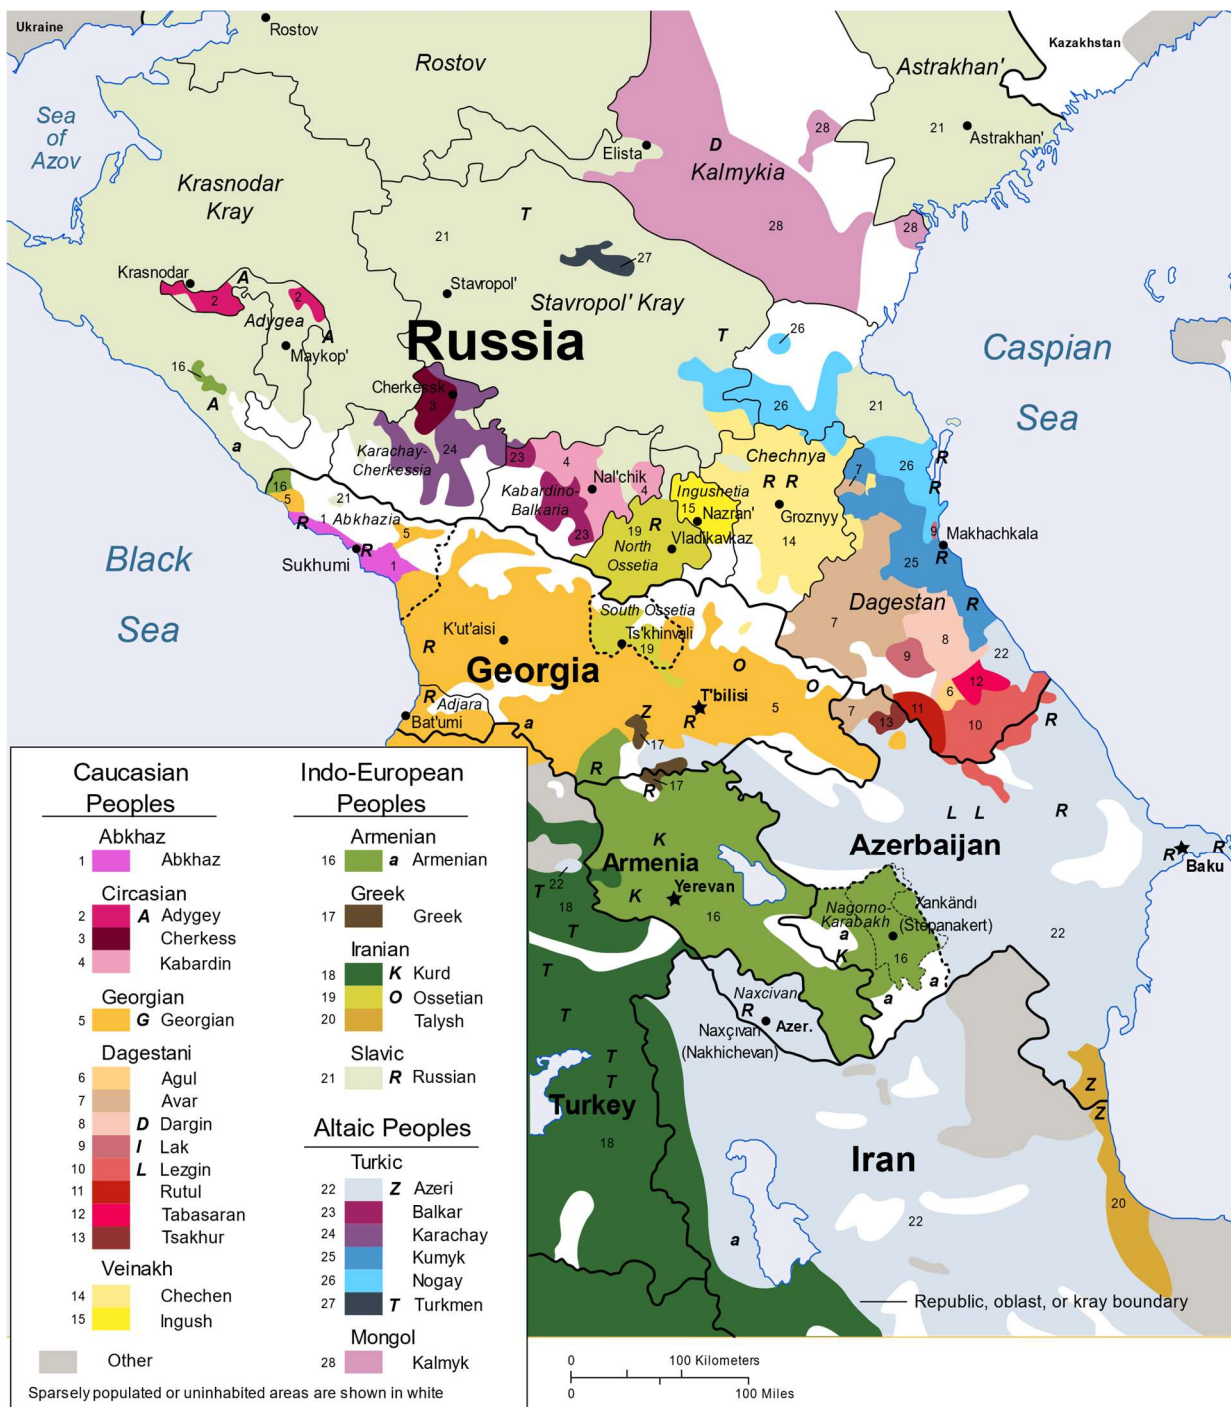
Ukraine
Rostov
Rostov
Kazakhstan
Astrakhan'
Sea of Azov
Elista
D
Kalmykia
28
21
Astrakhan'
Krasnodar Kray
T
21
28
28
27
Krasnodar
A
2
2
Stavropol'
Stavropol' Kray
Adygea
A
Maykop'
Russia
T
26
Caspian
16
A
Cherkessk
3
26
21
Sea
a
Karachay-Cherkessia
24
23
4
Chechnya
R R
7
26
R
R
16
5
21
Kabardino-Balkaria
Nal'chik
4
Ingushetia
15
Nazran'
Groznyy
R
1
Abkhazia
5
23
19
R
Vladikavkaz
14
9
Makhachkala
R
Black
Sukhumi
R
1
North Ossetia
25
R
Sea
South Ossetia
Dagestan
R
K'ut'aisi
Ts'khinvali
7
8
22
R
19
9
O
Georgia
6
12
R
T'bilisi
O
R
Adjara
Bat'umi
Z
R
5
7
13
11
10
R
a
17
R
17
L
L
R
K
Azerbaijan
R
Baku
R
22
Armenia
18
T
Yerevan
K
16
Nagorno-Karabakh
Xankändi (Stepanakert)
a
22
T
T
K
16
a
a
Naxcivan
R
Naxçıvan (Nakhichevan)
Azer.
T
T
T
Z
Z
Turkey
18
Iran
20
22
a
Republic, oblast, or kray boundary
Caucasian Peoples
Abkhaz
1 Abkhaz
Circassian
2 A Adygey
3 Cherkess
4 Kabardin
Georgian
5 G Georgian
Dagestani
6 Agul
7 Avar
8 D Dargin
9 I Lak
10 L Lezgin
11 Rutul
12 Tabasaran
13 Tsakhur
Veinakh
14 Chechen
15 Ingush
Other
Sparsely populated or uninhabited areas are shown in white
Indo-European Peoples
Armenian
16 a Armenian
Greek
17 Greek
Iranian
18 K Kurd
19 O Ossetian
20 Talysh
Slavic
21 R Russian
Altaic Peoples
Turkic
22 Z Azeri
23 Balkar
24 Karachay
25 Kumyk
26 Nogay
27 T Turkmen
Mongol
28 Kalmyk
0 100 Kilometers
0 100 Miles